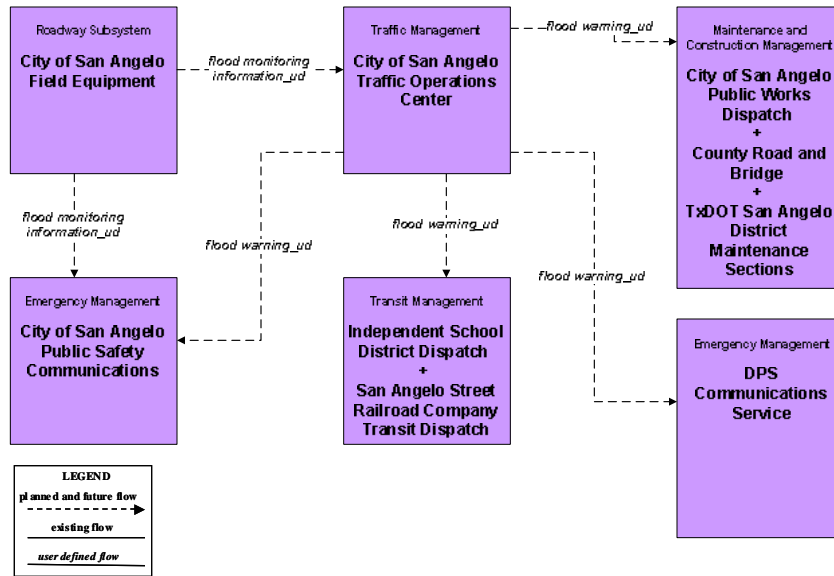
Roadway Subsystem

City of San Angelo Field Equipment

flood monitoring information_ud

Traffic Management

City of San Angelo Traffic Operations Center

flood warning_ud

Maintenance and Construction Management

City of San Angelo Public Works Dispatch
+
County Road and Bridge
+
TxDOT San Angelo District Maintenance Sections

flood monitoring information_ud

flood warning_ud

flood warning_ud

flood warning_ud

Emergency Management

City of San Angelo Public Safety Communications

Transit Management

Independent School District Dispatch
+
San Angelo Street Railroad Company Transit Dispatch

Emergency Management

DPS Communications Service

LEGEND
planned and future flow
existing flow
user defined flow